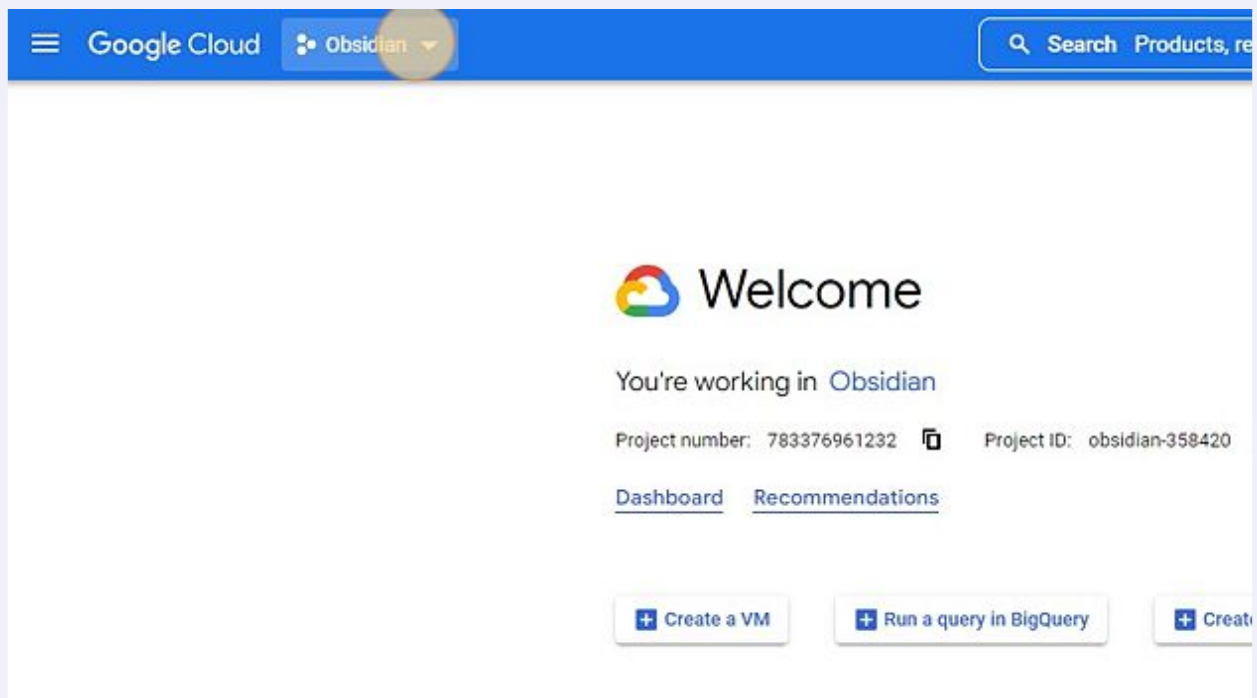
Google Cloud Obsidian

Search Products, re

Welcome

You're working in Obsidian

Project number: 783376961232 Project ID: obsidian-358420

Dashboard Recommendations

Create a VM

Run a query in BigQuery

Creat